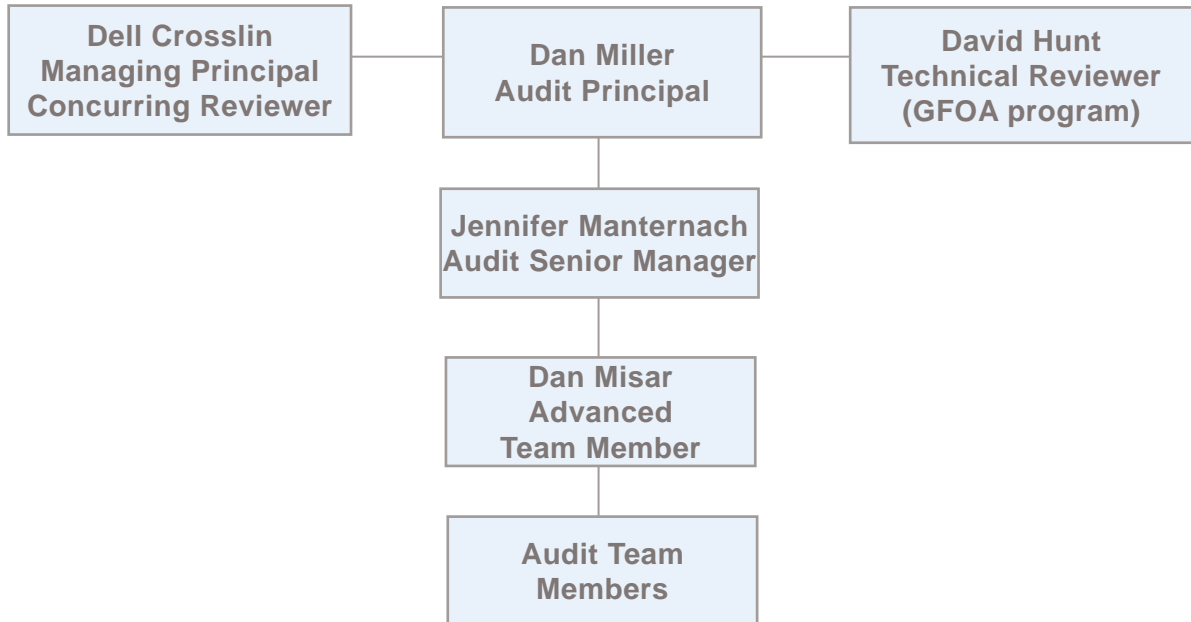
Dell Crosslin
Managing Principal
Concurring Reviewer

Dan Miller
Audit Principal

David Hunt
Technical Reviewer
(GFOA program)

Jennifer Manternach
Audit Senior Manager

Dan Misar
Advanced
Team Member

Audit Team
Members